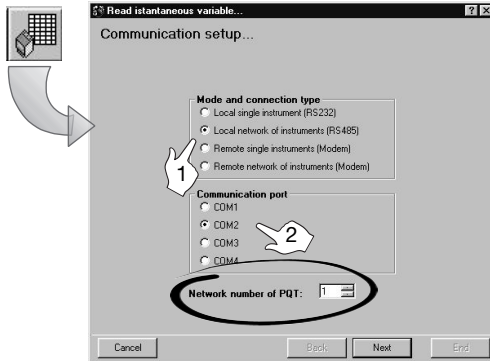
Read istantaneous variable...

? X

Communication setup...

Mode and connection type

Local single instrument (RS232)

Local network of instruments (RS485)

Remote single instruments (Modem)

Remote network of instruments (Modem)

1

Communication port

COM1

COM2

COM3

COM4

2

Network number of PQT: 1

Cancel

Back

Next

End